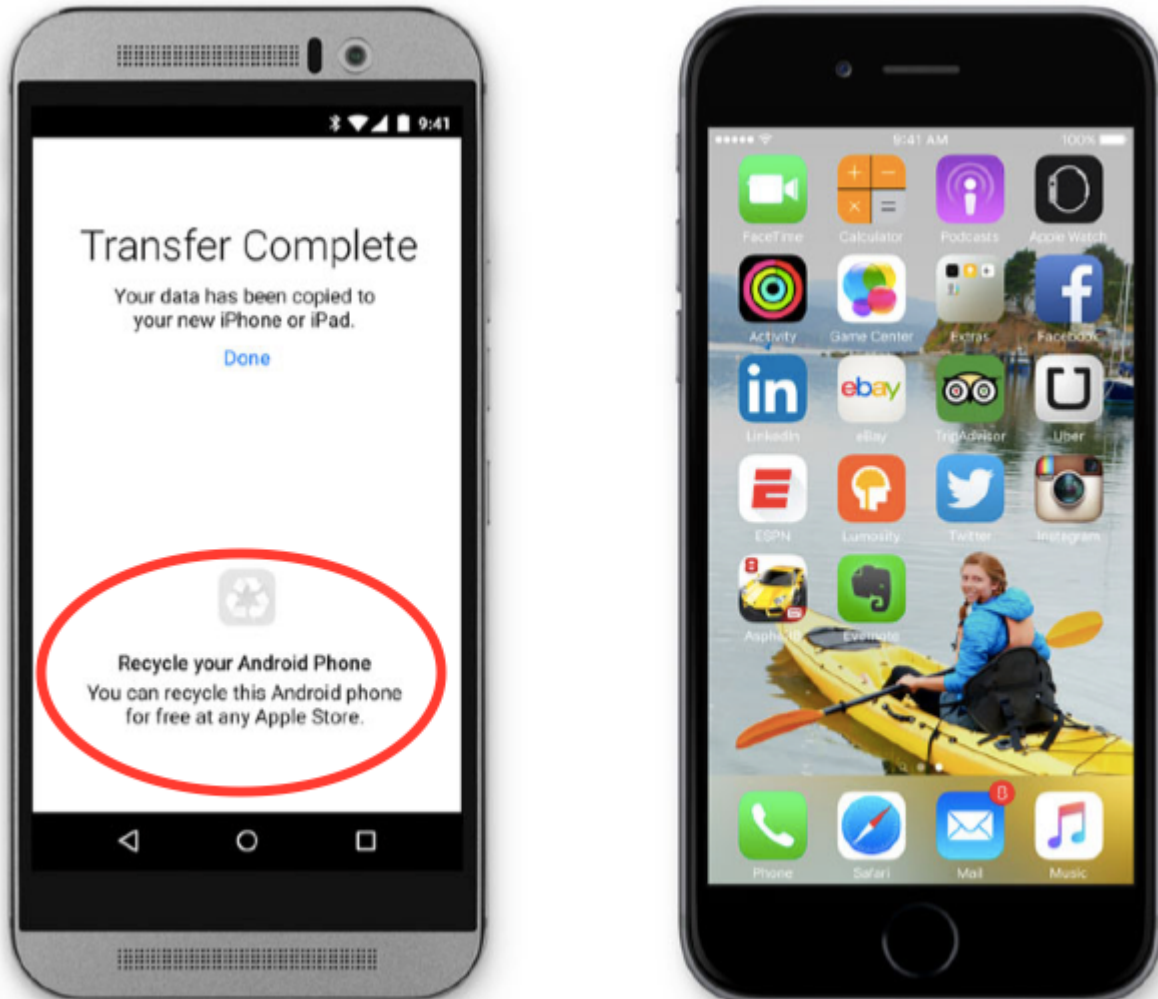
9:41

Transfer Complete

Your data has been copied to your new iPhone or iPad.

Done

Recycle your Android Phone

You can recycle this Android phone for free at any Apple Store.

9:41 AM

100%

FaceTime

Calculator

Podcasts

Apple Watch

Activity

Game Center

Extras

Facebook

LinkedIn

eBay

TripAdvisor

Uber

ESPN

Lumosity

Twitter

Instagram

Asphalt 8

Evernote

Phone

Safari

8

Mail

Music